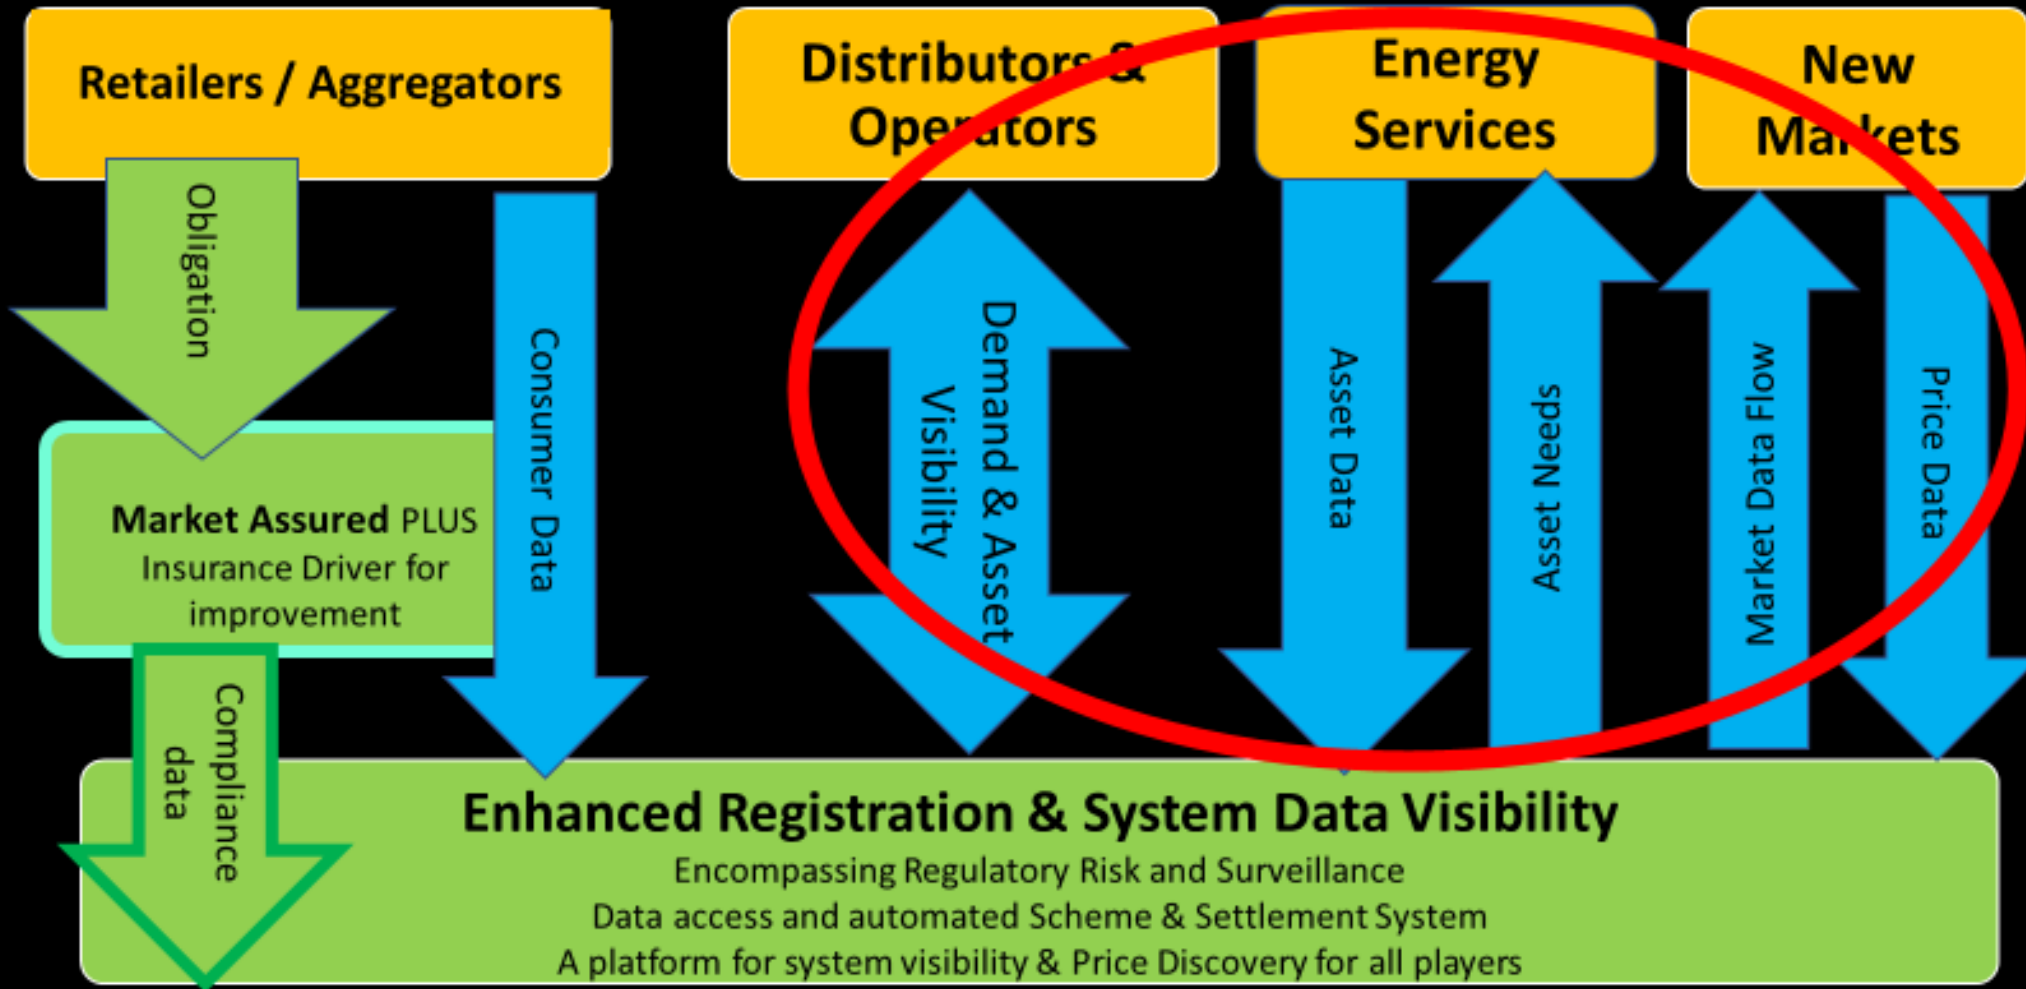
Retailers / Aggregators

Distributors & Operators

Energy Services

New Markets

Obligation

Consumer Data

Demand & Asset Visibility

Asset Data

Asset Needs

Market Data Flow

Price Data

Market Assured PLUS Insurance Driver for improvement

Compliance data

Enhanced Registration & System Data Visibility
Encompassing Regulatory Risk and Surveillance
Data access and automated Scheme & Settlement System
A platform for system visibility & Price Discovery for all players